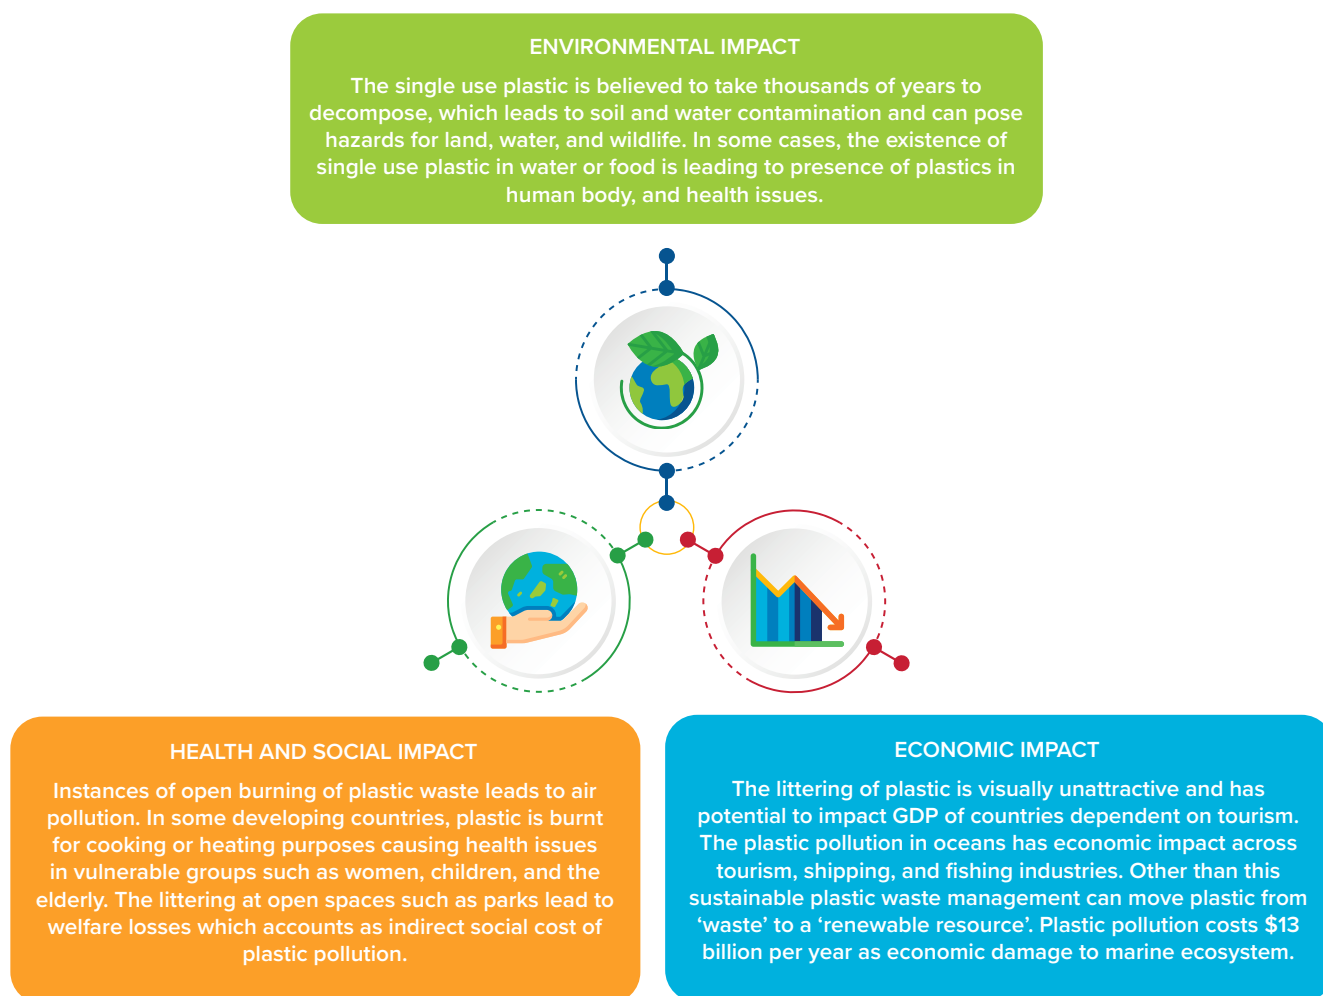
ENVIRONMENTAL IMPACT

The single use plastic is believed to take thousands of years to decompose, which leads to soil and water contamination and can pose hazards for land, water, and wildlife. In some cases, the existence of single use plastic in water or food is leading to presence of plastics in human body, and health issues.

HEALTH AND SOCIAL IMPACT

Instances of open burning of plastic waste leads to air pollution. In some developing countries, plastic is burnt for cooking or heating purposes causing health issues in vulnerable groups such as women, children, and the elderly. The littering at open spaces such as parks lead to welfare losses which accounts as indirect social cost of plastic pollution.

ECONOMIC IMPACT

The littering of plastic is visually unattractive and has potential to impact GDP of countries dependent on tourism. The plastic pollution in oceans has economic impact across tourism, shipping, and fishing industries. Other than this sustainable plastic waste management can move plastic from 'waste' to a 'renewable resource'. Plastic pollution costs $13 billion per year as economic damage to marine ecosystem.